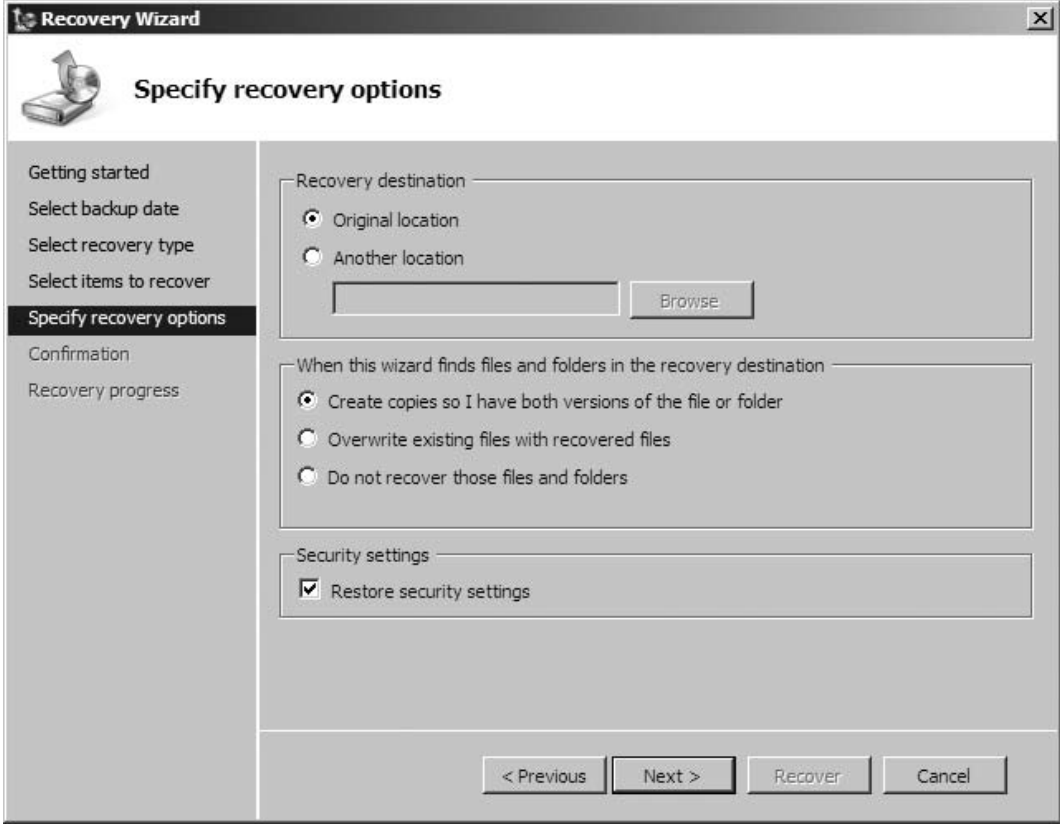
Recovery Wizard

Specify recovery options

Getting started
Select backup date
Select recovery type
Select items to recover
Specify recovery options
Confirmation
Recovery progress

Recovery destination
Original location
Another location
Browse

When this wizard finds files and folders in the recovery destination
Create copies so I have both versions of the file or folder
Overwrite existing files with recovered files
Do not recover those files and folders

Security settings
Restore security settings

< Previous
Next >
Recover
Cancel